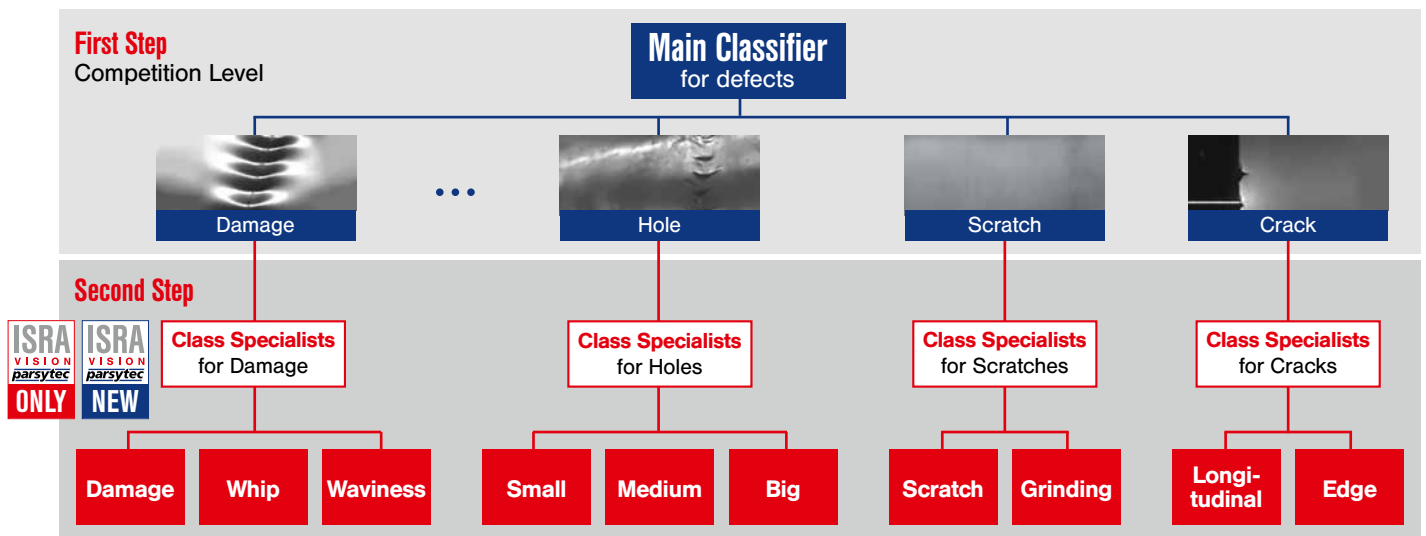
First Step
Competition Level

Main Classifier
for defects

Damage

...

Hole

Scratch

Crack

Second Step

ISRA VISION parsytec ONLY

ISRA VISION parsytec NEW

Class Specialists for Damage

Class Specialists for Holes

Class Specialists for Scratches

Class Specialists for Cracks

Damage

Whip

Waviness

Small

Medium

Big

Scratch

Grinding

Longitudinal

Edge